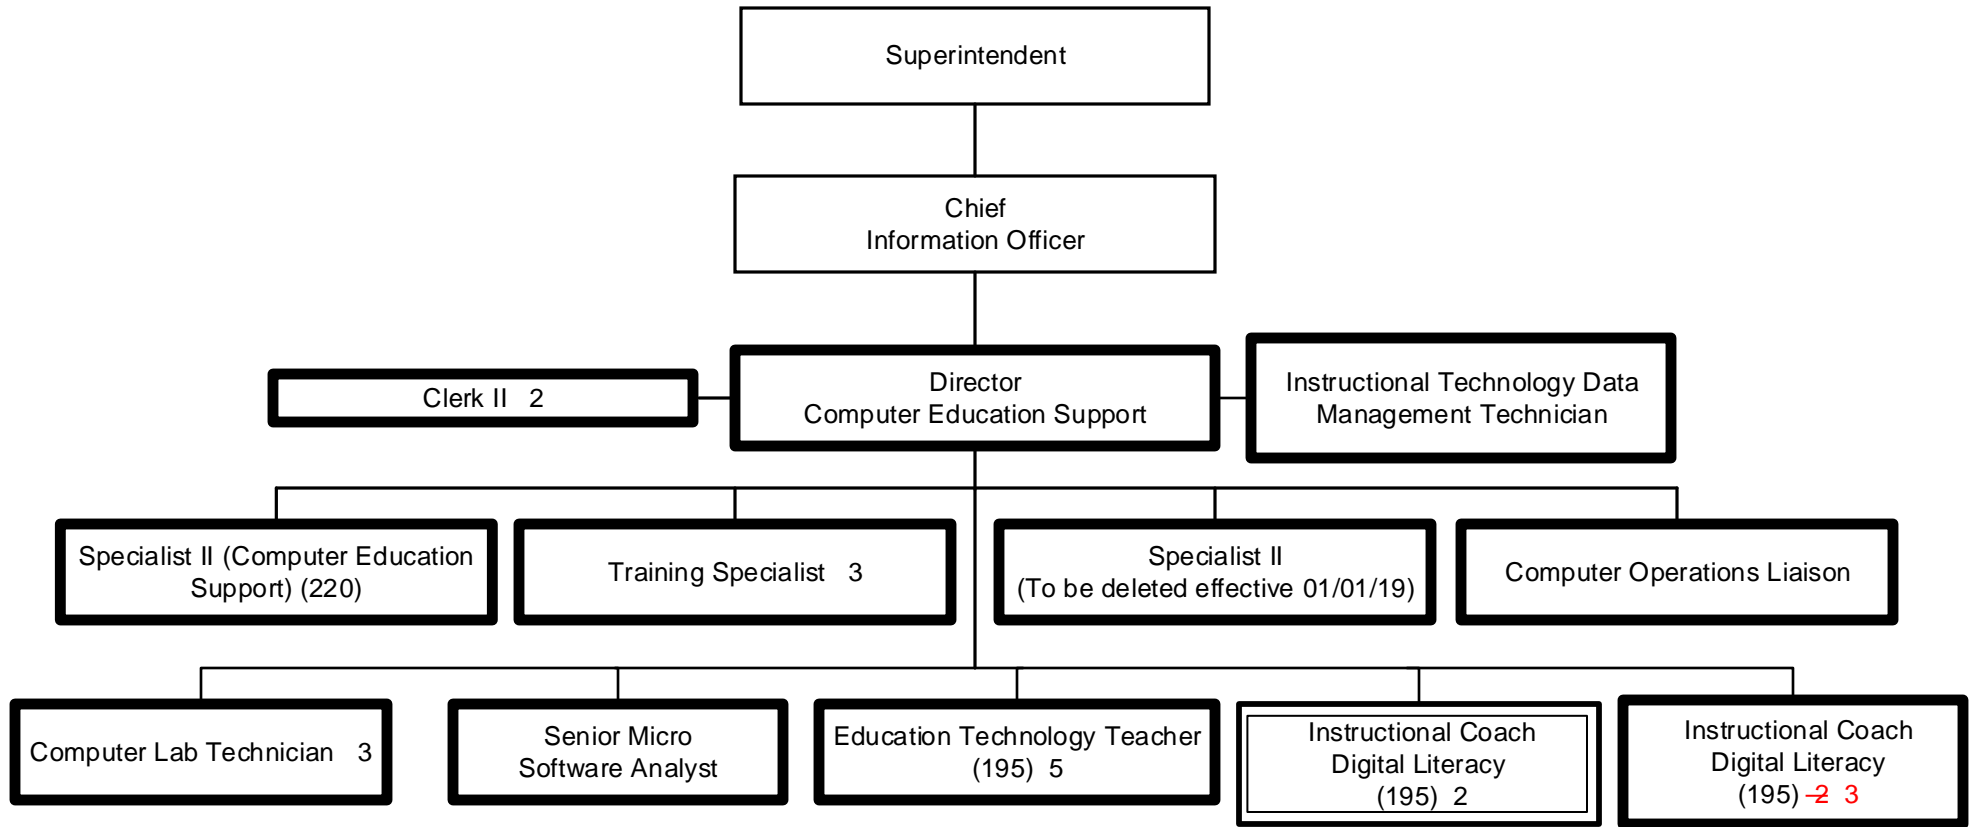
Superintendent

Chief
Information Officer

Clerk II 2

Director
Computer Education Support

Instructional Technology Data Management Technician

Specialist II (Computer Education Support) (220)

Training Specialist 3

Specialist II
(To be deleted effective 01/01/19)

Computer Operations Liaison

Computer Lab Technician 3

Senior Micro
Software Analyst

Education Technology Teacher
(195) 5

Instructional Coach
Digital Literacy
(195) 2

Instructional Coach
Digital Literacy
(195) ~~2~~ 3